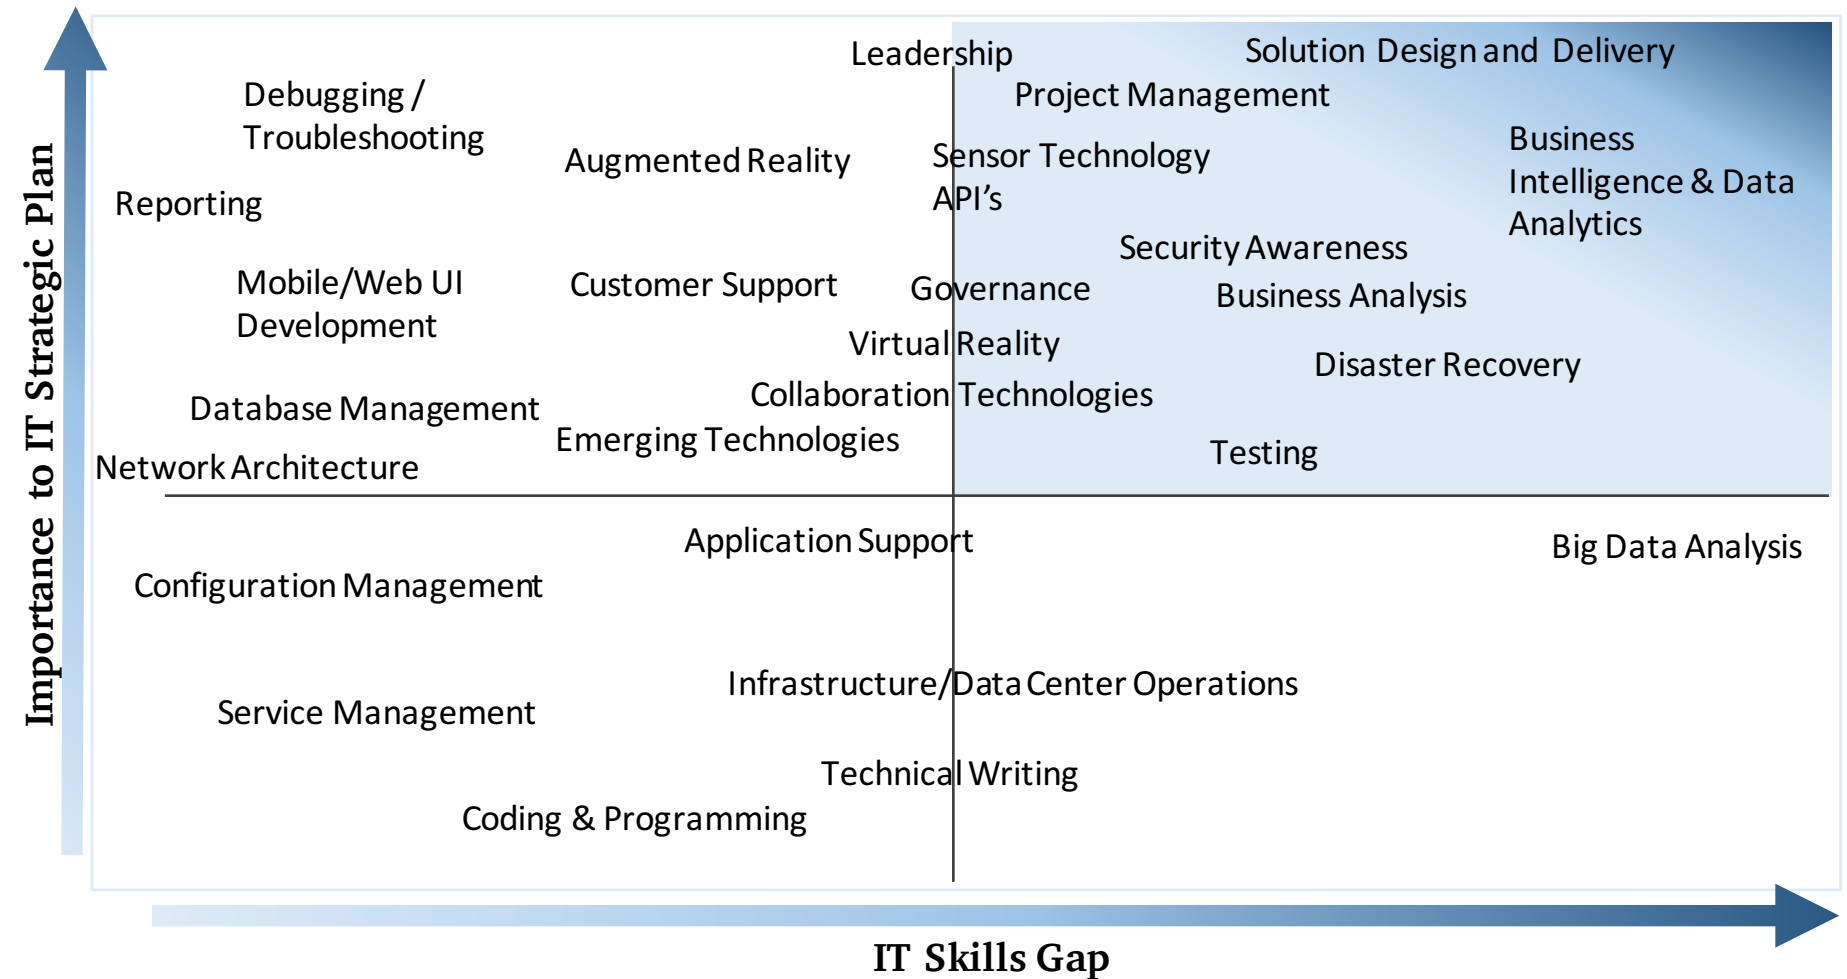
Importance to IT Strategic Plan

Leadership

Solution Design and Delivery

Debugging / Troubleshooting

Project Management

Augmented Reality

Sensor Technology

API's

Business Intelligence & Data Analytics

Reporting

Security Awareness

Mobile/Web UI Development

Customer Support

Governance

Business Analysis

Virtual Reality

Disaster Recovery

Collaboration Technologies

Database Management

Emerging Technologies

Testing

Network Architecture

Application Support

Big Data Analysis

Configuration Management

Infrastructure/Data Center Operations

Service Management

Technical Writing

Coding & Programming

IT Skills Gap